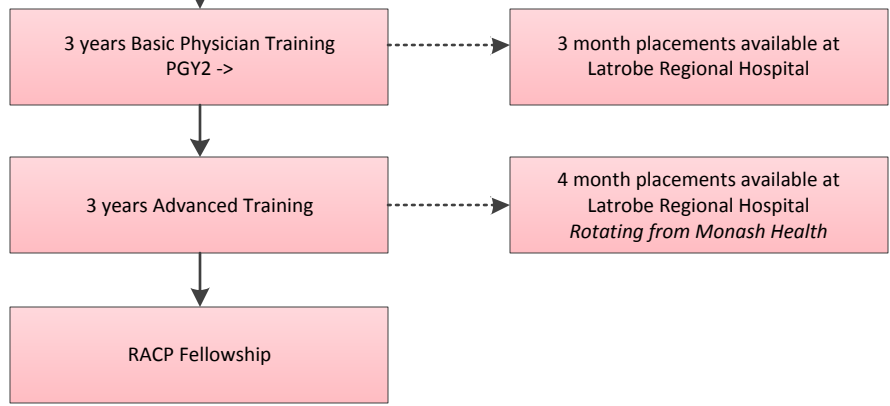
3 years Basic Physician Training
PGY2 ->

3 month placements available at Latrobe Regional Hospital

3 years Advanced Training

4 month placements available at Latrobe Regional Hospital
*Rotating from Monash Health*

RACP Fellowship